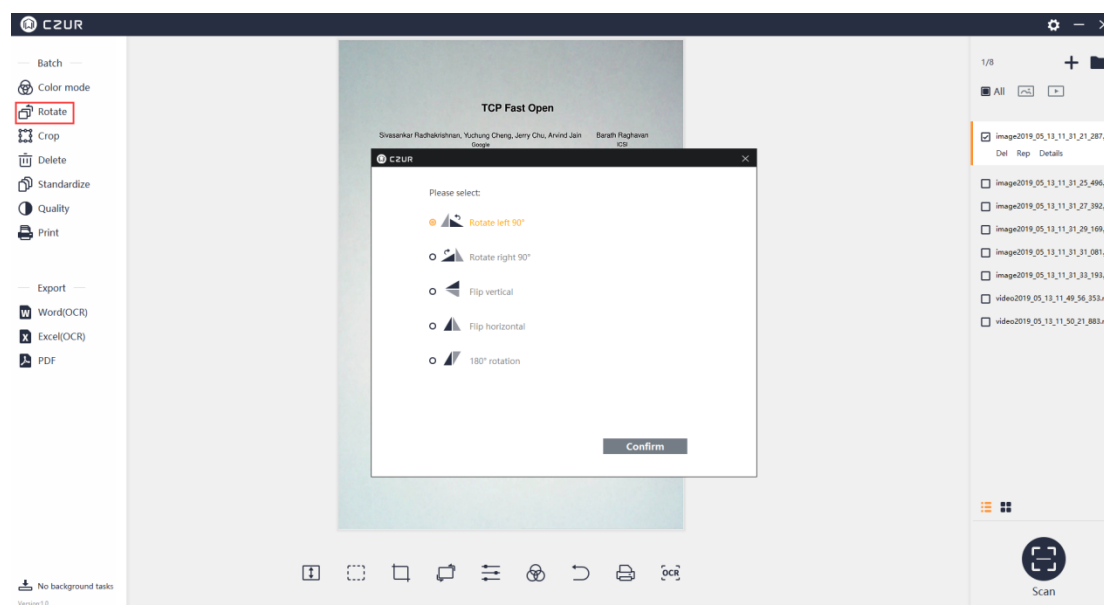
CZUR

Batch

Color mode

Rotate

Crop

Delete

Standardize

Quality

Print

Export

Word(OCR)

Excel(OCR)

PDF

No background tasks

TCP Fast Open

Sivasankar Radhakrishnan, Yuchung Cheng, Jerry Chu, Arvind Jain Google Barath Raghavan ICSI

CZUR

Please select:

Rotate left 90°

Rotate right 90°

Flip vertical

Flip horizontal

180° rotation

Confirm

1/8

All

image2019_05_13_11_31_21_287.

Del Rep Details

image2019_05_13_11_31_25_496.

image2019_05_13_11_31_27_392.

image2019_05_13_11_31_29_169.

image2019_05_13_11_31_31_081.

image2019_05_13_11_31_33_193.

video2019_05_13_11_49_56_353.

video2019_05_13_11_50_21_883.

OCR

Scan